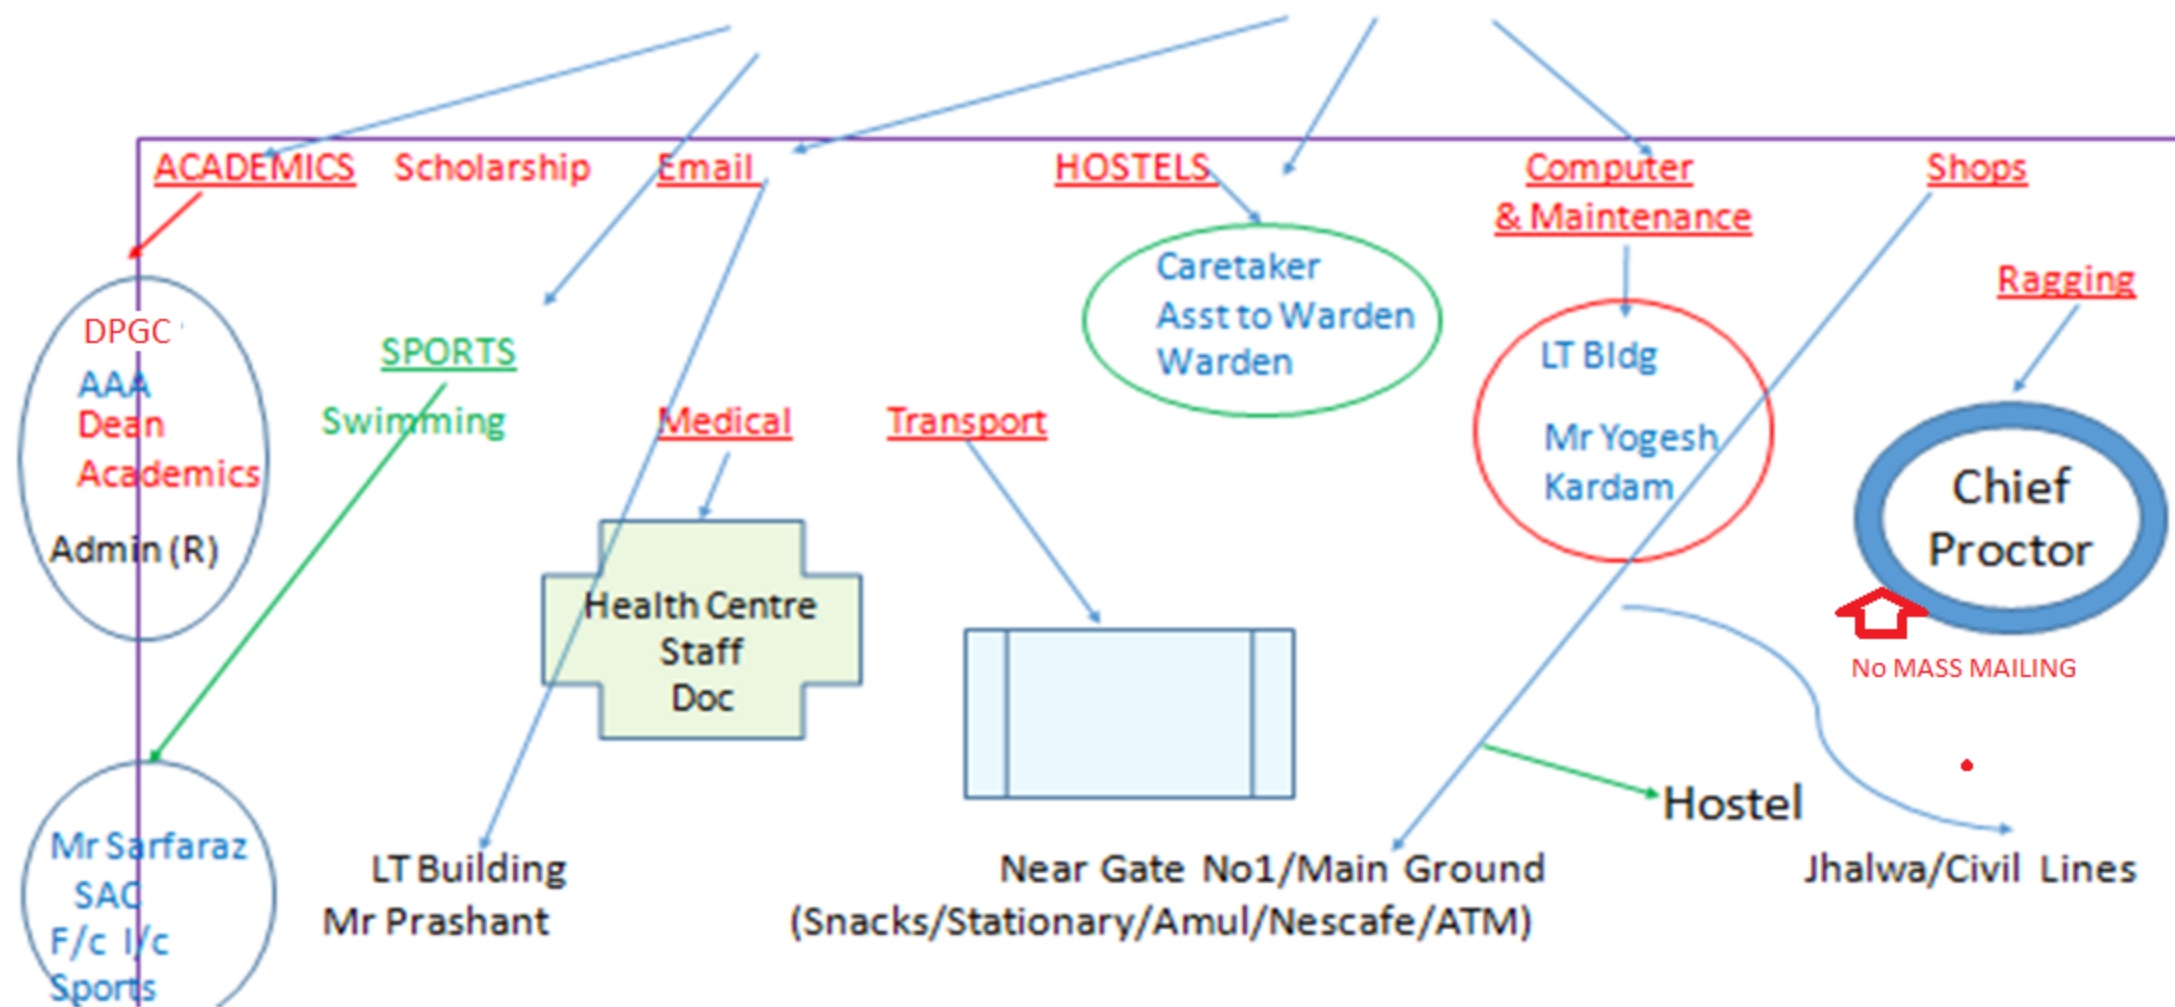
ACADEMICS Scholarship Email HOSTELS Computer & Maintenance Shops

DPGC
AAA
Dean Academics
Admin (R)

SPORTS
Swimming

Caretaker
Asst to Warden
Warden

LT Bldg
Mr Yogesh Kardam

Ragging

Chief Proctor

No MASS MAILING

Medical

Transport

Health Centre
Staff
Doc

Hostel

Mr Sarfaraz
SAC
F/c I/c
Sports

LT Building
Mr Prashant

Near Gate No1/Main Ground
(Snacks/Stationary/Amul/Nescafe/ATM)

Jhalwa/Civil Lines